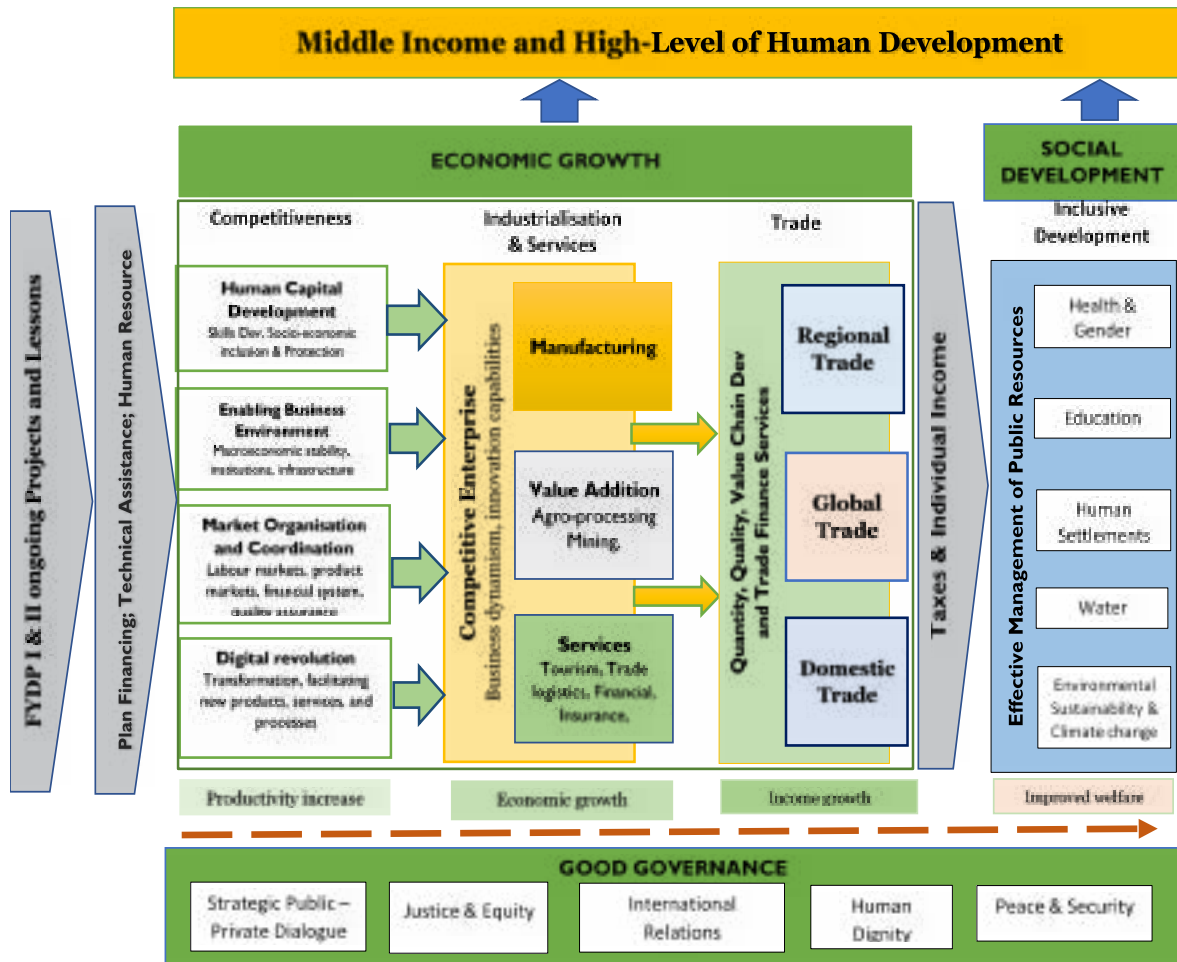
Middle Income and High-Level of Human Development

ECONOMIC GROWTH

SOCIAL DEVELOPMENT

FYDP I & II ongoing Projects and Lessons

Plan Financing; Technical Assistance; Human Resource

Competitiveness

Industrialisation & Services

Trade

Inclusive Development

Human Capital Development
Skills Dev, Socio-economic inclusion & Protection

Enabling Business Environment
Macroeconomic stability, institutions, infrastructure

Market Organisation and Coordination
Labour markets, product markets, financial system, quality assurance

Digital revolution
Transformation, facilitating new products, services, and processes

Competitive Enterprise
Business dynamism, innovation capabilities

Manufacturing

Value Addition
Agro-processing Mining.

Services
Tourism, Trade logistics, Financial, Insurance.

Quantity, Quality, Value Chain Dev and Trade Finance Services

Regional Trade

Global Trade

Domestic Trade

Taxes & Individual Income

Effective Management of Public Resources

Health & Gender

Education

Human Settlements

Water

Environmental Sustainability & Climate change

Productivity increase

Economic growth

Income growth

Improved welfare

GOOD GOVERNANCE

Strategic Public – Private Dialogue

Justice & Equity

International Relations

Human Dignity

Peace & Security